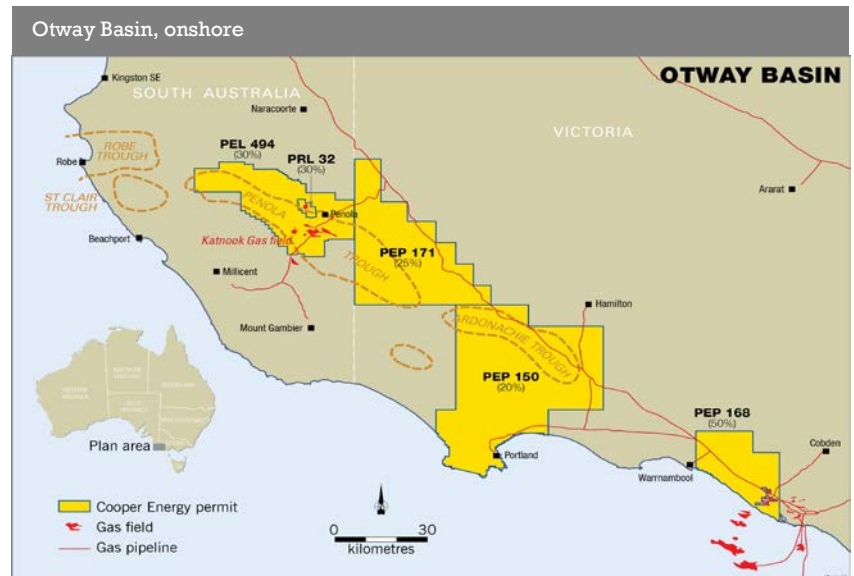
Otway Basin, onshore

OTWAY BASIN

SOUTH AUSTRALIA

VICTORIA

Kingston SE

Naracoorte

Robe

ROBE TROUGH

ST CLAIR TROUGH

PEL 494
(30%)

PRL 32
(30%)

PENOLA TROUGH

Penola

Katnook Gas field

Beachport

Millicent

Mount Gambier

PEP 171
(25%)

Ararat

Hamilton

TARDONACHIE TROUGH

PEP 150
(20%)

Portland

PEP 168
(50%)

Cobden

Warrnambool

Plan area

Cooper Energy permit

Gas field

Gas pipeline

0 30
kilometres